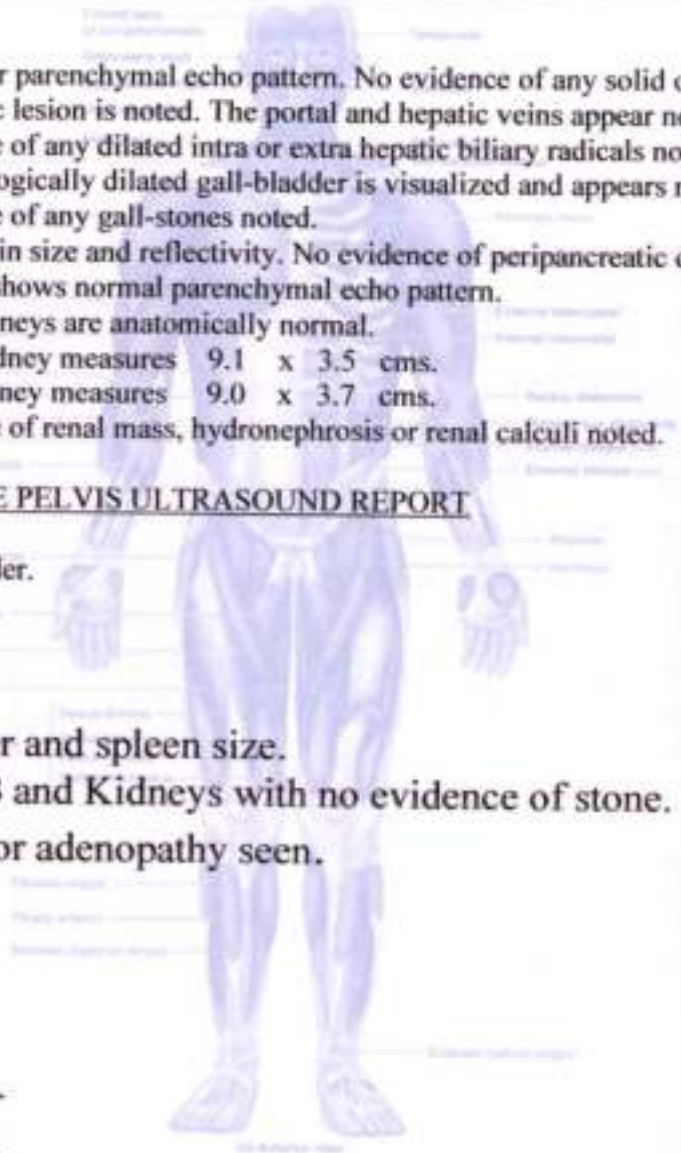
r parenchymal echo pattern. No evidence of any solid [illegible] lesion is noted. The portal and hepatic veins appear n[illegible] of any dilated intra or extra hepatic biliary radicals no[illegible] ogically dilated gall-bladder is visualized and appears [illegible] of any gall-stones noted.
in size and reflectivity. No evidence of peripancreatic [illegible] hows normal parenchymal echo pattern.
neys are anatomically normal.
dney measures 9.1 x 3.5 cms.
ney measures 9.0 x 3.7 cms.
of renal mass, hydronephrosis or renal calculi noted.

E PELVIS ULTRASOUND REPORT

ler.

r and spleen size.
3 and Kidneys with no evidence of stone.
or adenopathy seen.